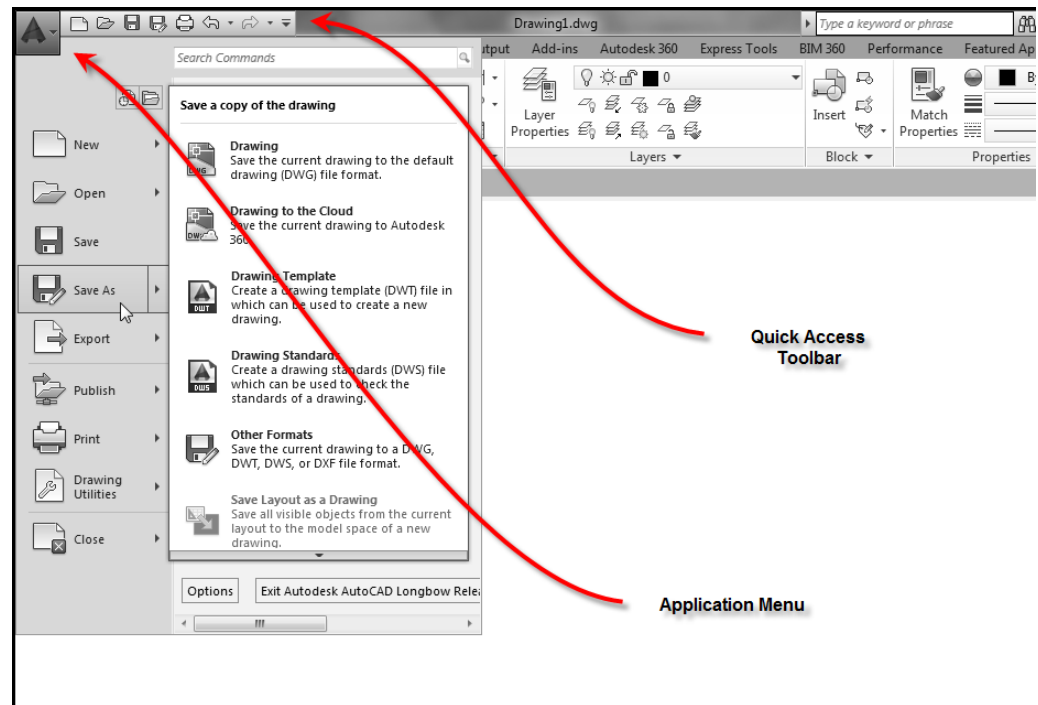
Drawing1.dwg

Type a keyword or phrase

Search Commands

utput Add-ins Autodesk 360 Express Tools BIM 360 Performance Featured Ap

Layer Properties

Layers ▾

Insert

Block ▾

Match Properties

Properties

0

Save a copy of the drawing

New

Open

Save

Save As

Export

Publish

Print

Drawing Utilities

Close

Drawing
Save the current drawing to the default drawing (DWG) file format.

Drawing to the Cloud
Save the current drawing to Autodesk 360.

Drawing Template
Create a drawing template (DWT) file in which can be used to create a new drawing.

Drawing Standards
Create a drawing standards (DWS) file which can be used to check the standards of a drawing.

Other Formats
Save the current drawing to a DWG, DWT, DWS, or DXF file format.

Save Layout as a Drawing
Save all visible objects from the current layout to the model space of a new drawing.

Options

Exit Autodesk AutoCAD Longbow Relea

Quick Access Toolbar

Application Menu